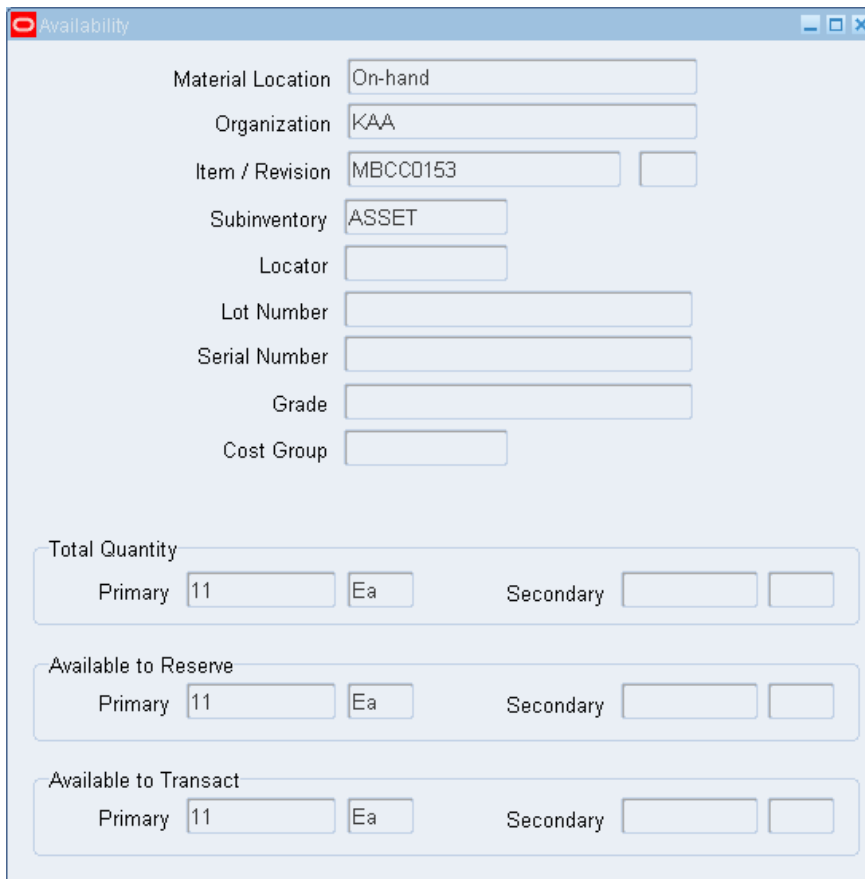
Availability

Material Location On-hand

Organization KAA

Item / Revision MBCC0153

Subinventory ASSET

Locator

Lot Number

Serial Number

Grade

Cost Group

Total Quantity

Primary 11 Ea Secondary

Available to Reserve

Primary 11 Ea Secondary

Available to Transact

Primary 11 Ea Secondary